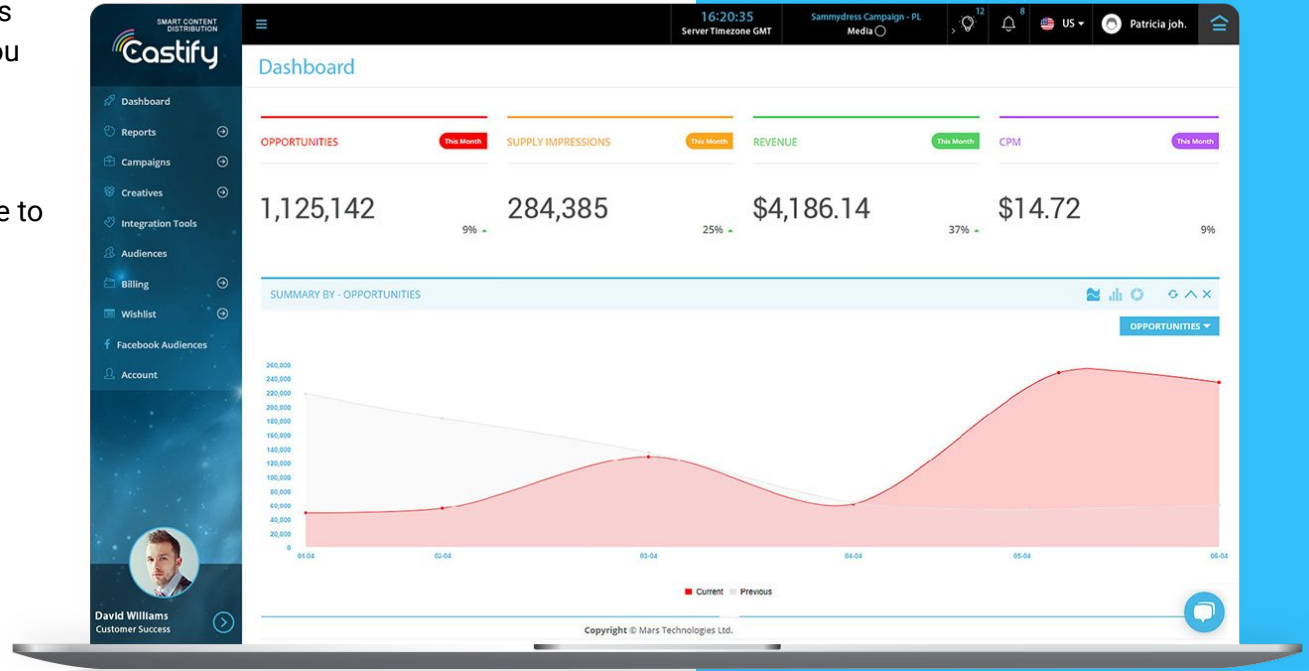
s
ou

e to

SMART CONTENT DISTRIBUTION
Castify

16:20:35
Server Timezone GMT

Sammydress Campaign - PL
Media

12
8
US
Patricia joh.

Dashboard

Dashboard
Reports
Campaigns
Creatives
Integration Tools
Audiences
Billing
Wishlist
Facebook Audiences
Account

OPPORTUNITIES This Month
1,125,142
9%

SUPPLY IMPRESSIONS This Month
284,385
25%

REVENUE This Month
$4,186.14
37%

CPM This Month
$14.72
9%

SUMMARY BY - OPPORTUNITIES

OPPORTUNITIES

240,000
240,000
220,000
200,000
180,000
160,000
140,000
120,000
100,000
80,000
60,000
40,000
20,000
0

01-04
02-04
03-04
04-04
05-04
06-04

Current Previous

David Williams
Customer Success

Copyright © Mars Technologies Ltd.